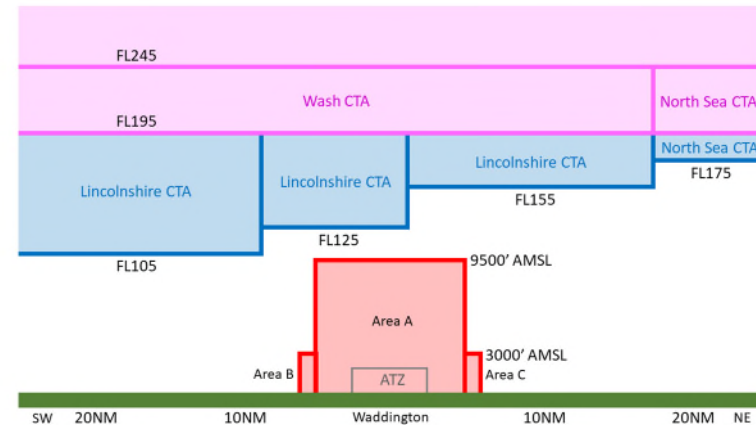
FL245

Wash CTA

North Sea CTA

FL195

Lincolnshire CTA

Lincolnshire CTA

Lincolnshire CTA

North Sea CTA

FL175

FL155

FL125

FL105

9500' AMSL

Area A

3000' AMSL

Area B

ATZ

Area C

SW 20NM 10NM Waddington 10NM 20NM NE